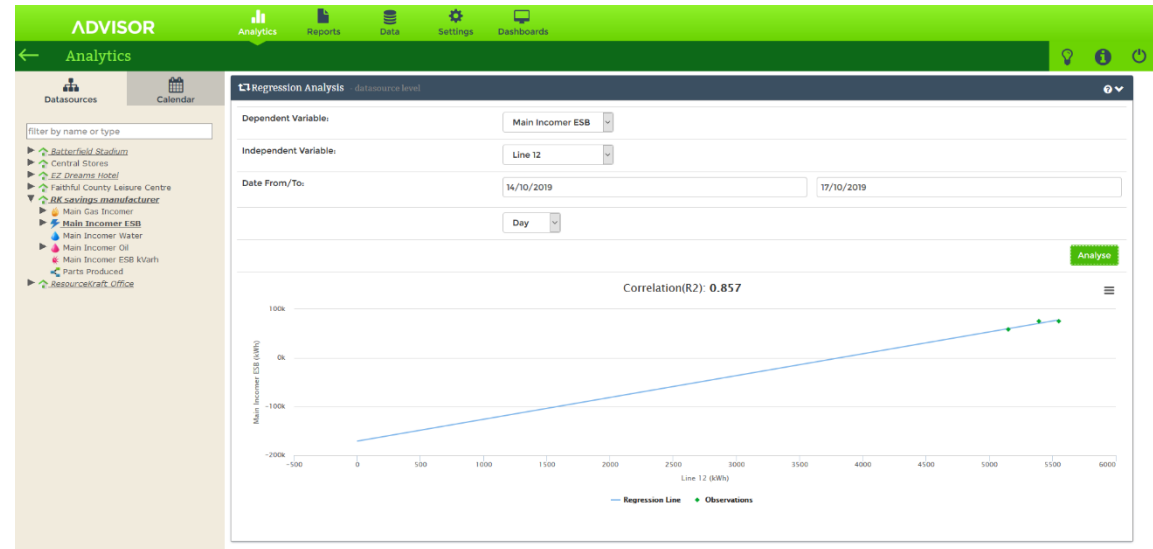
ADVISOR

Analytics Reports Data Settings Dashboards

Analytics

Datasources Calendar

filter by name or type

Batterfield Stadium
Central Stores
EZ Dreams Hotel
Faithful County Leisure Centre
RK savings manufacturer
Main Gas Incomer
Main Incomer ESB
Main Incomer Water
Main Incomer Oil
Main Incomer ESB kVarh
Parts Produced
ResourceKraft Office

Regression Analysis - datasource level

Dependent Variable: Main Incomer ESB

Independent Variable: Line 12

Date From/To: 14/10/2019 17/10/2019

Day

Analyse

Correlation(R2): 0.857

100k
0k
-100k
-200k

Main Incomer ESB (kWh)

-500 0 500 1000 1500 2000 2500 3000 3500 4000 4500 5000 5500 6000

Line 12 (kWh)

Regression Line Observations